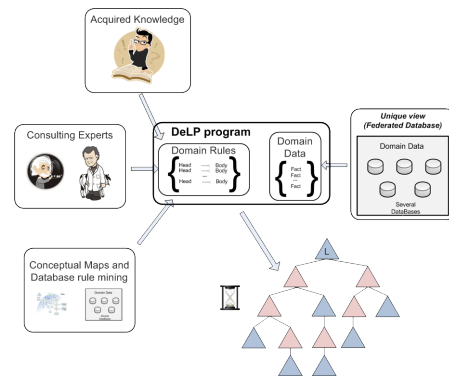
Acquired Knowledge

Consulting Experts

DeLP program

Domain Rules

Head — Body
Head — Body
...
Head — Body

Domain Data

Fact
Fact
...
Fact

Unique view (Federated Database)

Domain Data

Several DataBases

Conceptual Maps and Database rule mining

L